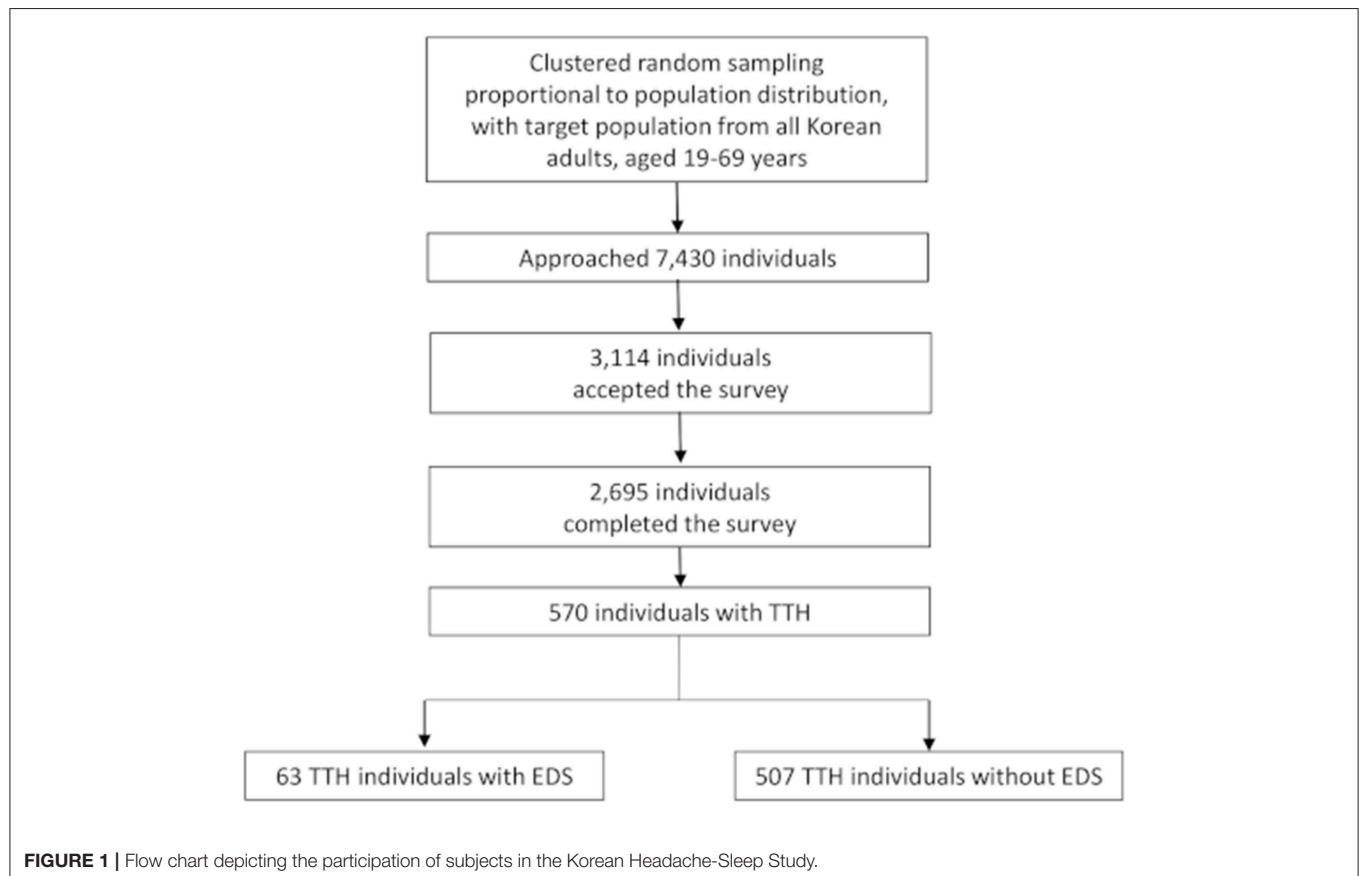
Clustered random sampling proportional to population distribution, with target population from all Korean adults, aged 19-69 years

Approached 7,430 individuals

3,114 individuals accepted the survey

2,695 individuals completed the survey

570 individuals with TTH

63 TTH individuals with EDS

507 TTH individuals without EDS

FIGURE 1 | Flow chart depicting the participation of subjects in the Korean Headache-Sleep Study.